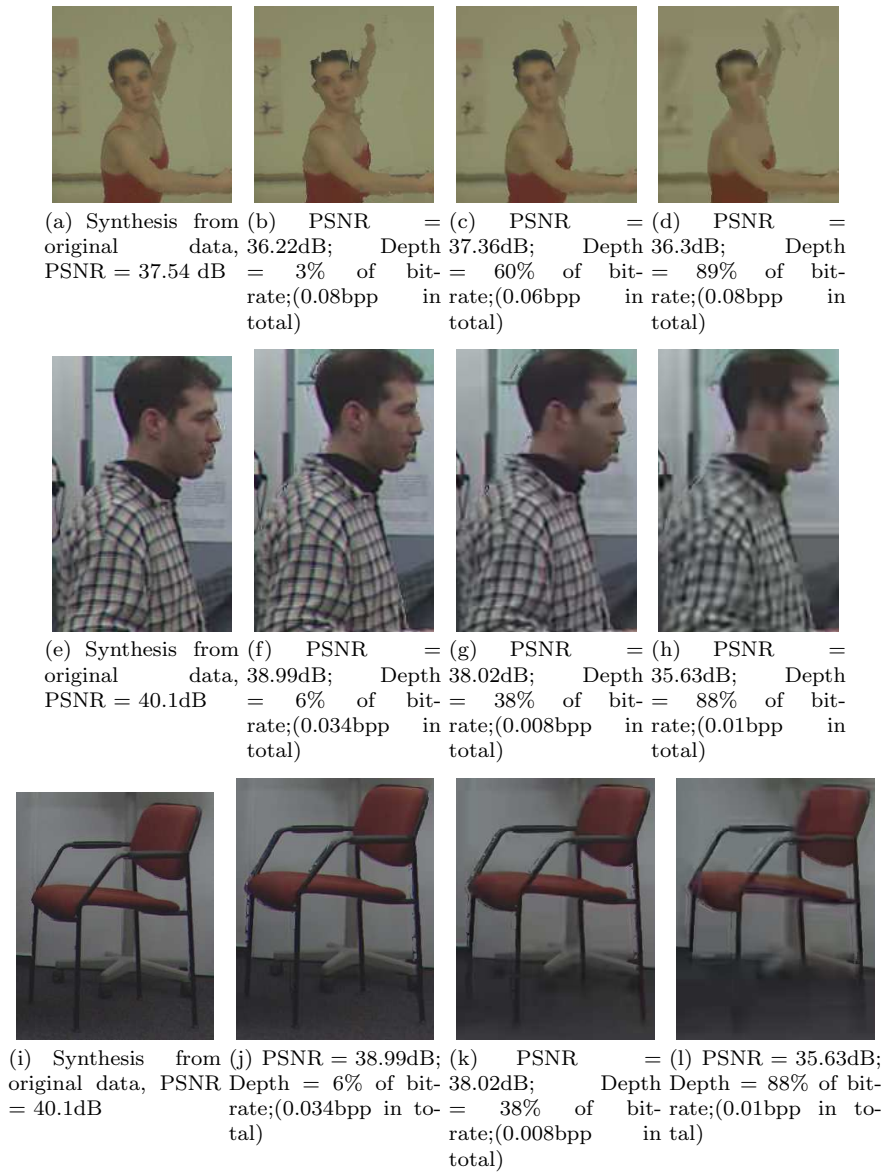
(a) Synthesis from original data, PSNR = 37.54 dB

(b) PSNR = 36.22dB; Depth = 3% of bitrate;(0.08bpp in total)

(c) PSNR = 37.36dB; Depth = 60% of bitrate;(0.06bpp in total)

(d) PSNR = 36.3dB; Depth = 89% of bitrate;(0.08bpp in total)

(e) Synthesis from original data, PSNR = 40.1dB

(f) PSNR = 38.99dB; Depth = 6% of bitrate;(0.034bpp in total)

(g) PSNR = 38.02dB; Depth = 38% of bitrate;(0.008bpp in total)

(h) PSNR = 35.63dB; Depth = 88% of bitrate;(0.01bpp in total)

(i) Synthesis from original data, PSNR = 40.1dB

(j) PSNR = 38.99dB; Depth = 6% of bitrate;(0.034bpp in total)

(k) PSNR = 38.02dB; Depth = 38% of bitrate;(0.008bpp in total)

(l) PSNR = 35.63dB; Depth = 88% of bitrate;(0.01bpp in total)